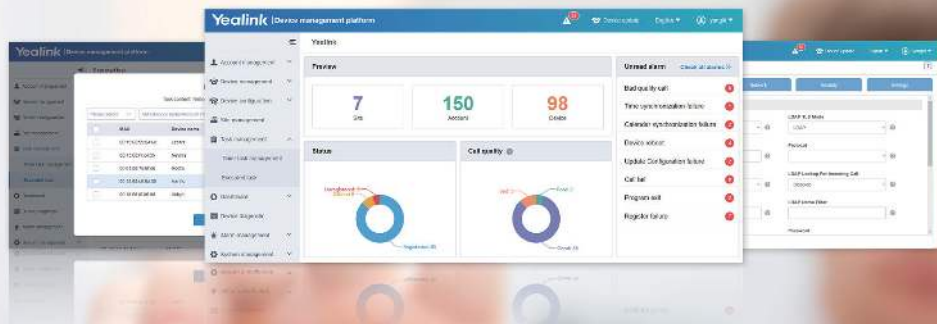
Yealink | Device management platform

Device update English yealink

Yealink

Account management

Device management

Device configuration

Site management

Task management

Timer task management

Executed task

Downloader

Device diagnostic

Alarm management

System management

Preview

7

Site

150

Account

98

Device

Status

Call quality

Unread alarm

Check all alarms

Bad quality call

Time synchronization failure

Calendar synchronization failure

Device reboot

Update Configuration failure

Call fail

Program exit

Register failure

Yealink | Device management platform

MAC

Device name

LDAP TLS Mode

LDAP

Password

LDAP Lookup For Incoming Call

Disabled

LDAP Name Filter

Password